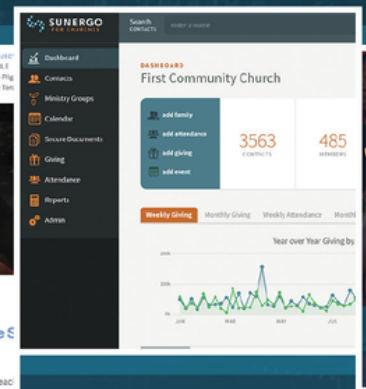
SUNERGO FOR CHURCHES

Search CONTACTS enter a name

Dashboard
Contacts
Ministry Groups
Calendar
Secure Documents
Giving
Attendance
Reports
Admin

DASHBOARD
First Community Church

add family
add attendance
add giving
add event

3563 CONTACTS
485 MEMBERS

Weekly Giving
Monthly Giving
Weekly Attendance
Month

Year over Year Giving by

JAN
MAR
MAY
JUL